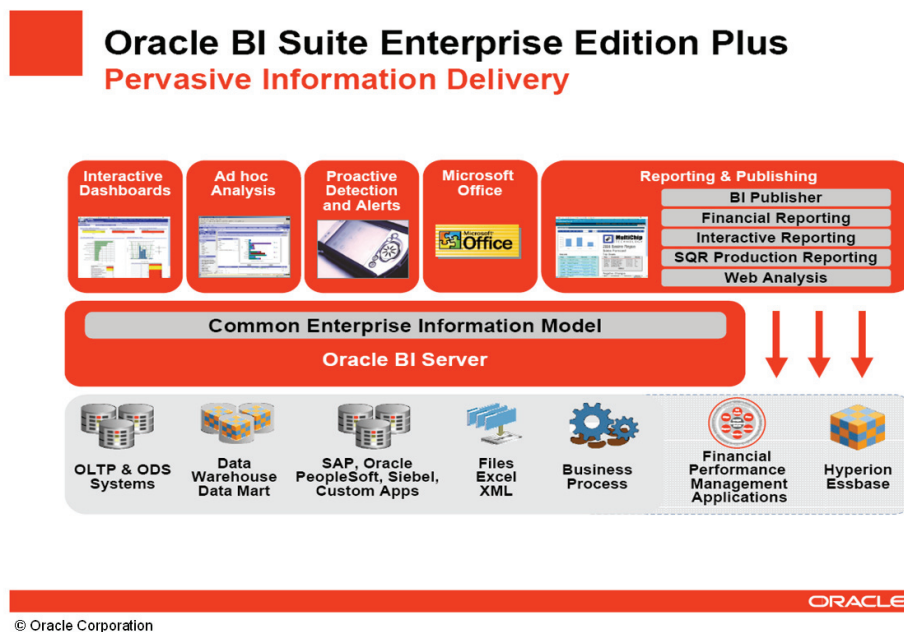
Oracle BI Suite Enterprise Edition Plus
Pervasive Information Delivery

Interactive Dashboards

Ad hoc Analysis

Proactive Detection and Alerts

Microsoft Office

Microsoft Office

Reporting & Publishing
BI Publisher
Financial Reporting
Interactive Reporting
SQR Production Reporting
Web Analysis

Common Enterprise Information Model
Oracle BI Server

OLTP & ODS Systems

Data Warehouse Data Mart

SAP, Oracle PeopleSoft, Siebel, Custom Apps

Files Excel XML

Business Process

Financial Performance Management Applications

Hyperion Essbase

ORACLE

© Oracle Corporation